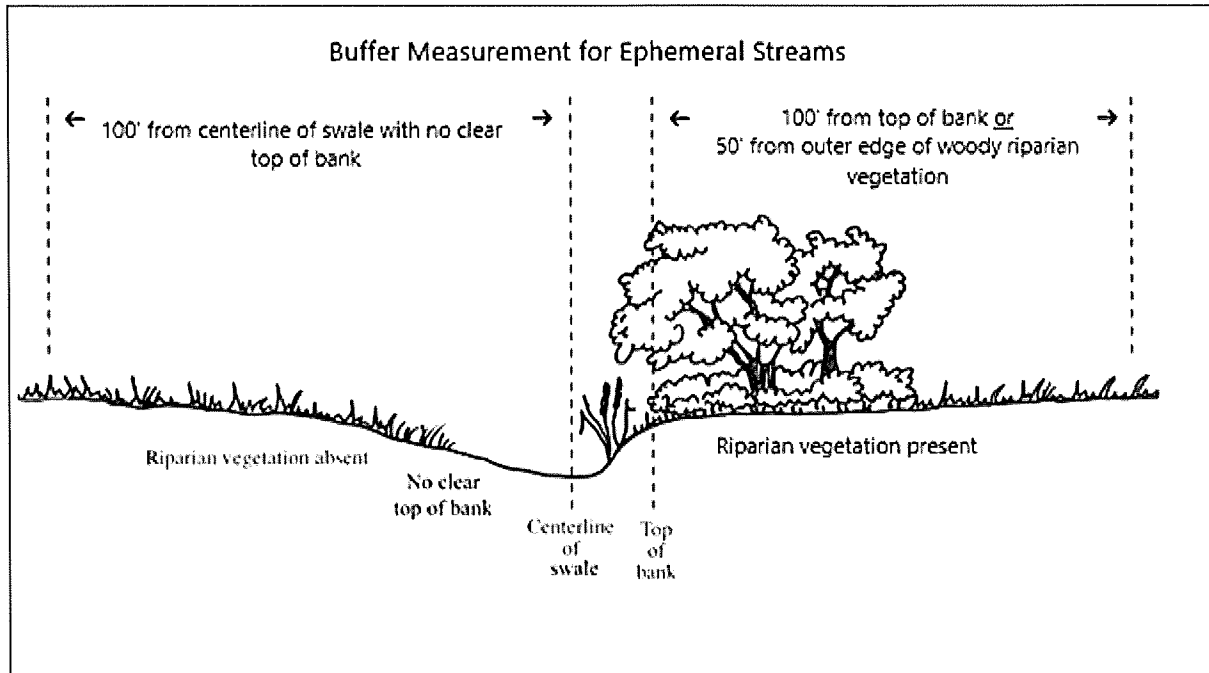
Buffer Measurement for Ephemeral Streams

← 100' from centerline of swale with no clear top of bank →

← 100' from top of bank or 50' from outer edge of woody riparian vegetation →

Riparian vegetation absent

No clear top of bank

Centerline of swale

Top of bank

Riparian vegetation present